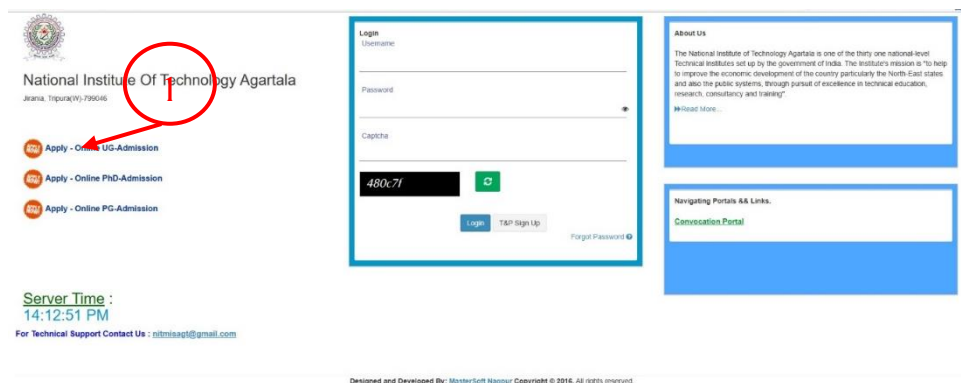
National Institute Of Technology Agartala
Jirania, Tripura(W)-799046

1

Apply - Online UG-Admission

Apply - Online PhD-Admission

Apply - Online PG-Admission

Server Time :
14:12:51 PM

For Technical Support Contact Us : nitmisagt@gmail.com

Login
Username

Password

Captcha

480c7f

Login T&P Sign Up

Forgot Password

About Us

The National Institute of Technology Agartala is one of the thirty one national-level Technical Institutes set up by the government of India. The Institute's mission is "to help to improve the economic development of the country particularly the North-East states and also the public systems, through pursuit of excellence in technical education, research, consultancy and training".

Read More...

Navigating Portals && Links.

Convocation Portal

Designed and Developed By: MasterSoft Nagpur Copyright © 2016. All rights reserved.